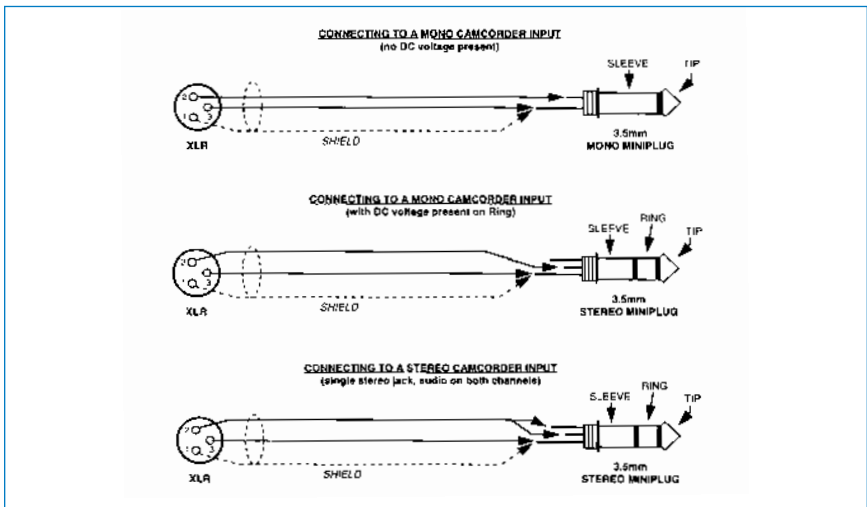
CONNECTING TO A MONO CAMCORDER INPUT
(no DC voltage present)

SLEEVE
TIP
2
1
3
XLR
SHIELD
3.5mm
MONO MINIPLUG

CONNECTING TO A MONO CAMCORDER INPUT
(with DC voltage present on Ring)

SLEEVE
RING
TIP
2
1
3
XLR
SHIELD
3.5mm
STEREO MINIPLUG

CONNECTING TO A STEREO CAMCORDER INPUT
(single stereo jack, audio on both channels)

SLEEVE
RING
TIP
2
1
3
XLR
SHIELD
3.5mm
STEREO MINIPLUG